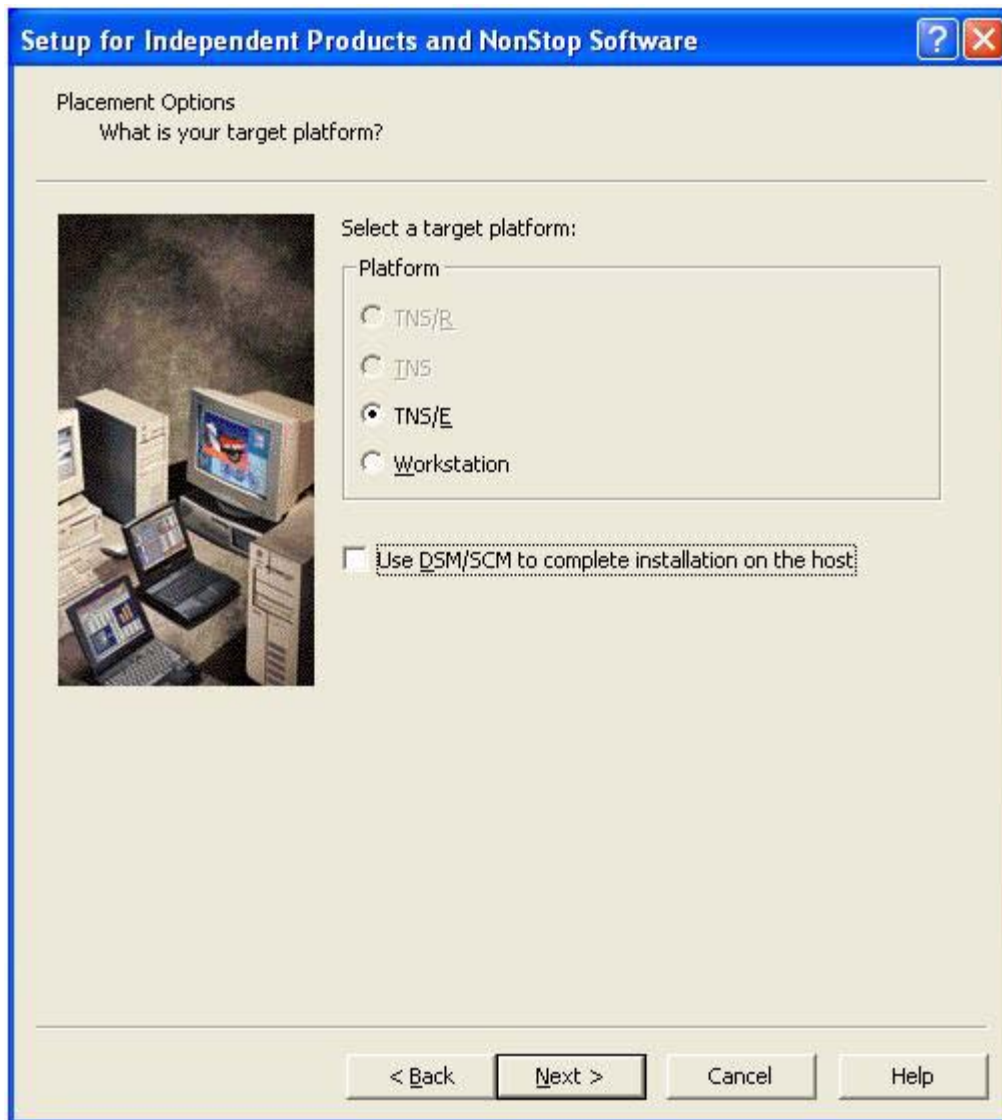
Setup for Independent Products and NonStop Software

Placement Options
What is your target platform?

Select a target platform:

Platform

TNS/R

TNS

TNS/E

Workstation

Use DSM/SCM to complete installation on the host

< Back

Next >

Cancel

Help